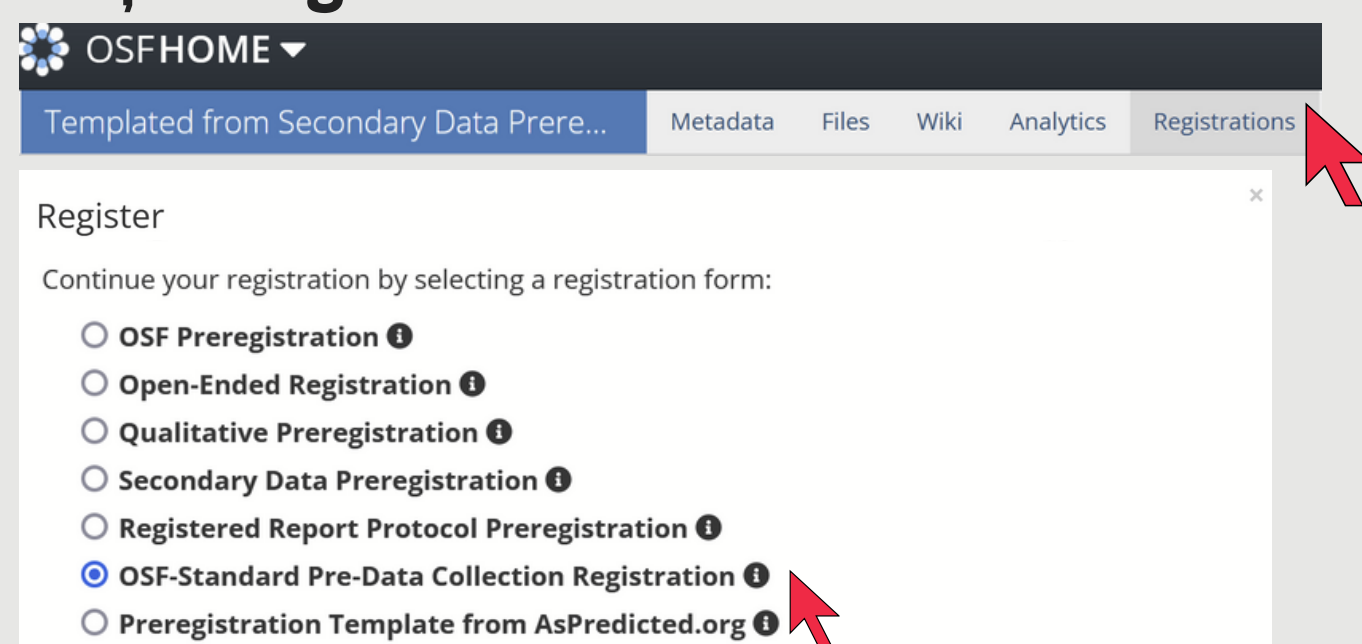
OSFHOME

Templated from Secondary Data Prere...

Metadata Files Wiki Analytics Registrations

Register

×

Continue your registration by selecting a registration form:

OSF Preregistration

Open-Ended Registration

Qualitative Preregistration

Secondary Data Preregistration

Registered Report Protocol Preregistration

OSF-Standard Pre-Data Collection Registration

Preregistration Template from AsPredicted.org